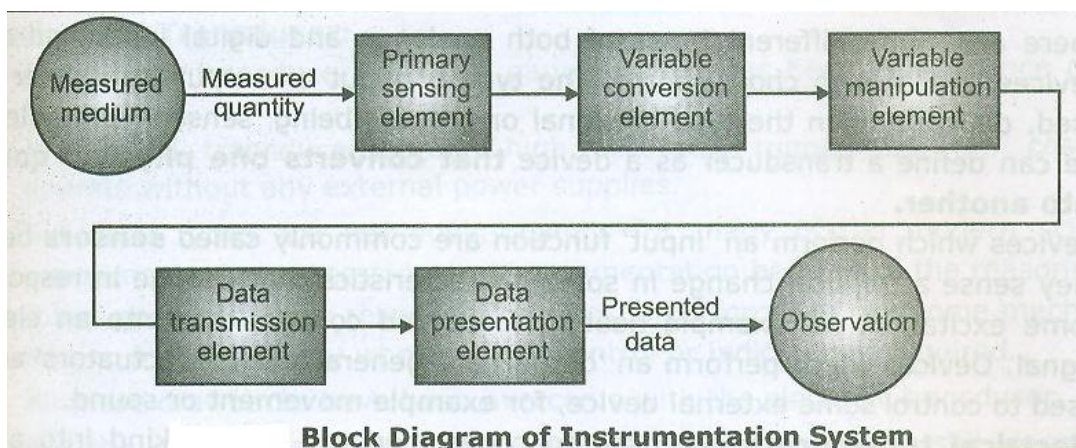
Measured medium

Measured quantity

Primary sensing element

Variable conversion element

Variable manipulation element

Data transmission element

Data presentation element

Presented data

Observation

Block Diagram of Instrumentation System